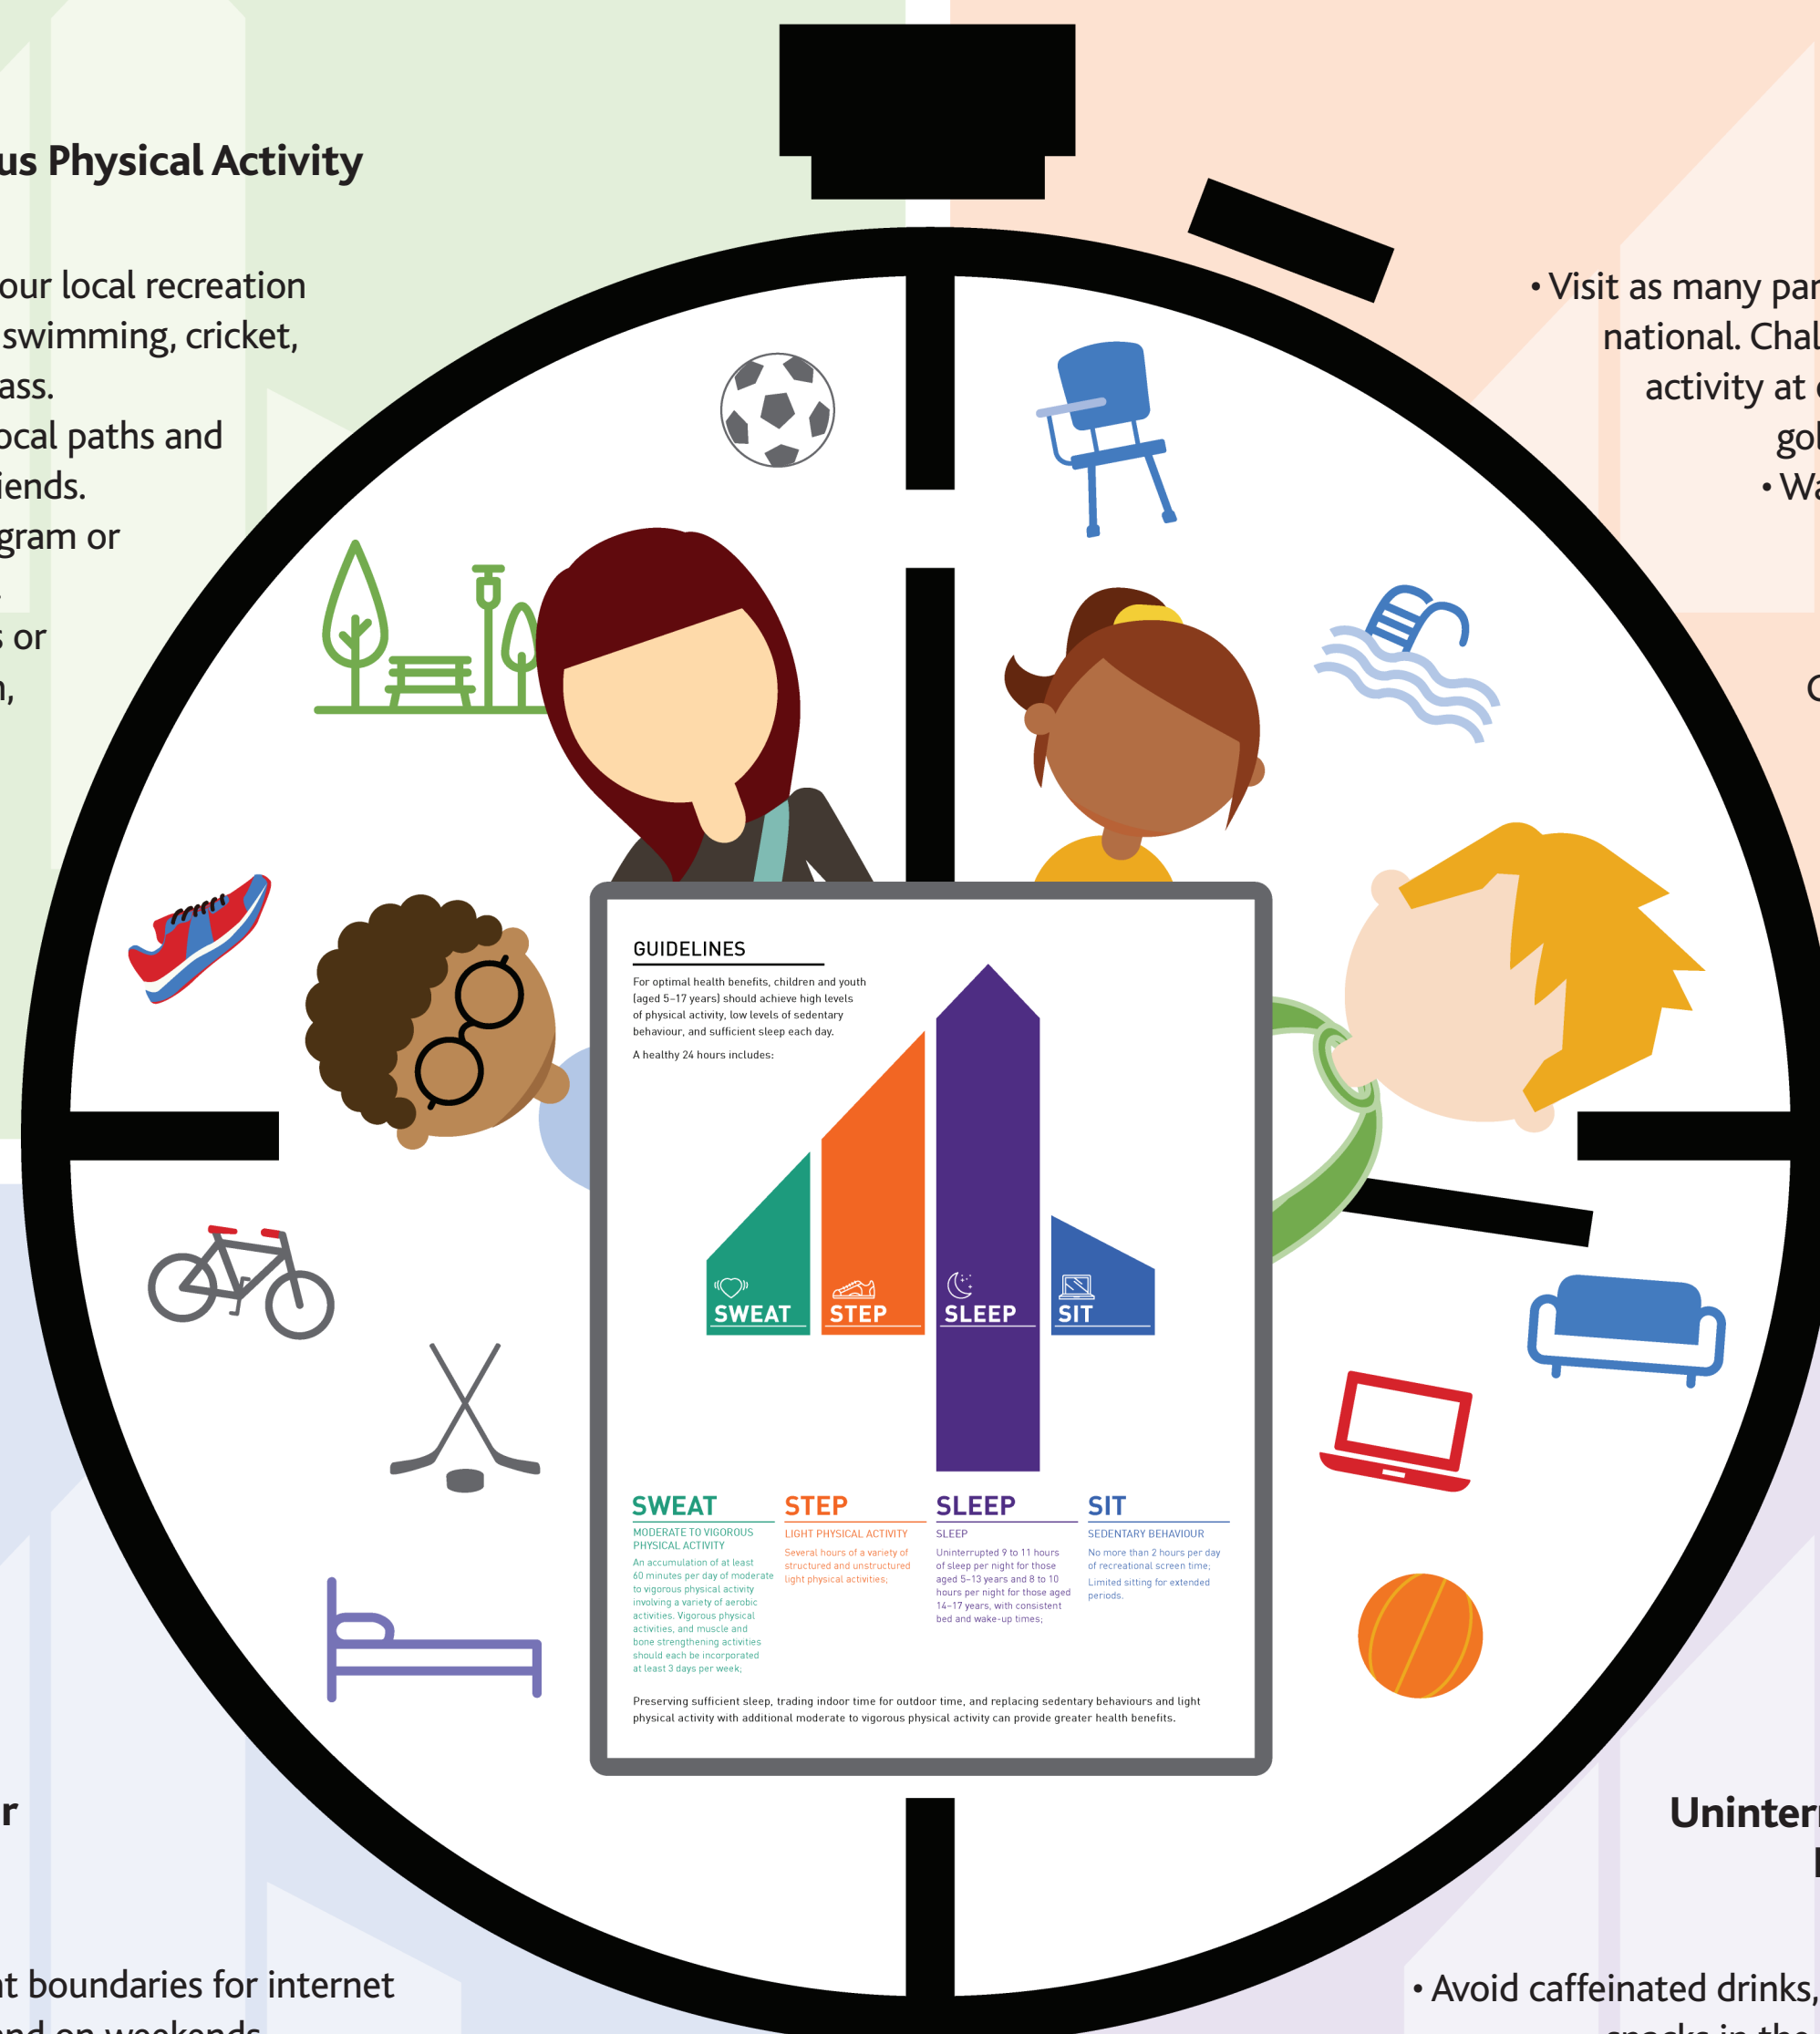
us Physical Activity

our local recreation
swimming, cricket,
ass.
ocal paths and
iends.
gram or

s or
n,

• Visit as many par
national. Chal
activity at
gol
• Wa

C

GUIDELINES

For optimal health benefits, children and youth (aged 5–17 years) should achieve high levels of physical activity, low levels of sedentary behaviour, and sufficient sleep each day.

A healthy 24 hours includes:

SWEAT
STEP
SLEEP
SIT

SWEAT
MODERATE TO VIGOROUS PHYSICAL ACTIVITY
An accumulation of at least 60 minutes per day of moderate to vigorous physical activity involving a variety of aerobic activities. Vigorous physical activities, and muscle and bone strengthening activities should each be incorporated at least 3 days per week;

STEP
LIGHT PHYSICAL ACTIVITY
Several hours of a variety of structured and unstructured light physical activities;

SLEEP
SLEEP
Uninterrupted 9 to 11 hours of sleep per night for those aged 5–13 years and 8 to 10 hours per night for those aged 14–17 years, with consistent bed and wake-up times;

SIT
SEDENTARY BEHAVIOUR
No more than 2 hours per day of recreational screen time;
Limited sitting for extended periods.

Preserving sufficient sleep, trading indoor time for outdoor time, and replacing sedentary behaviours and light physical activity with additional moderate to vigorous physical activity can provide greater health benefits.

r

Uninter

t boundaries for internet
nd on weekends

• Avoid caffeinated drinks,
snacks in the